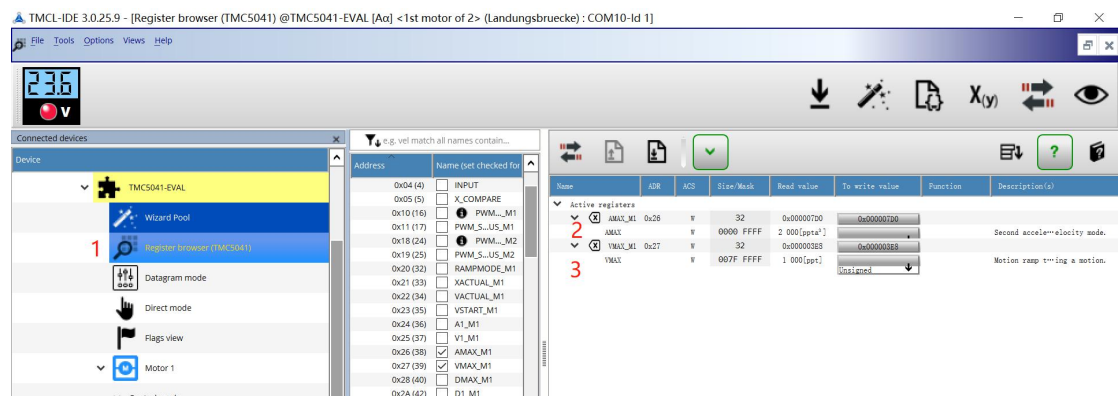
TMCL-IDE 3.0.25.9 - [Register browser (TMC5041) @TMC5041-EVAL [Aα] <1st motor of 2> (Landungsbruecke) : COM10-Id 1]

File Tools Options Views Help

23.6
V

Connected devices

Device

TMC5041-EVAL

Wizard Pool

1 Register browser (TMC5041)

Datagram mode

Direct mode

Flags view

Motor 1

e.g. vel match all names contain...

| Address | Name (set checked for |
|---|---|
| 0x04 (4) | INPUT |
| 0x05 (5) | X_COMPARE |
| 0x10 (16) | PWM..._M1 |
| 0x11 (17) | PWM_S...US_M1 |
| 0x18 (24) | PWM..._M2 |
| 0x19 (25) | PWM_S...US_M2 |
| 0x20 (32) | RAMPMODE_M1 |
| 0x21 (33) | XACTUAL_M1 |
| 0x22 (34) | VACTUAL_M1 |
| 0x23 (35) | VSTART_M1 |
| 0x24 (36) | A1_M1 |
| 0x25 (37) | V1_M1 |
| 0x26 (38) | AMAX_M1 |
| 0x27 (39) | VMAX_M1 |
| 0x28 (40) | DMAX_M1 |
| 0x2A (42) | D1_M1 |

| Name | ADR | ACS | Size/Mask | Read value | To write value | Function | Description(s) |
|---|---|---|---|---|---|---|---|
| Active registers | | | | | | | |
| AMAX_M1 | 0x26 | W | 32 | 0x000007D0 | 0x000007D0 | | |
| AMAX | | W | 0000 FFFF | 2 000[pps²] | | | Second accele···elocity mode. |
| VMAX_M1 | 0x27 | W | 32 | 0x000003E8 | 0x000003E8 | | |
| VMAX | | W | 007F FFFF | 1 000[ppt] | Unsigned | | Motion ramp t···ing a motion. |

2
3